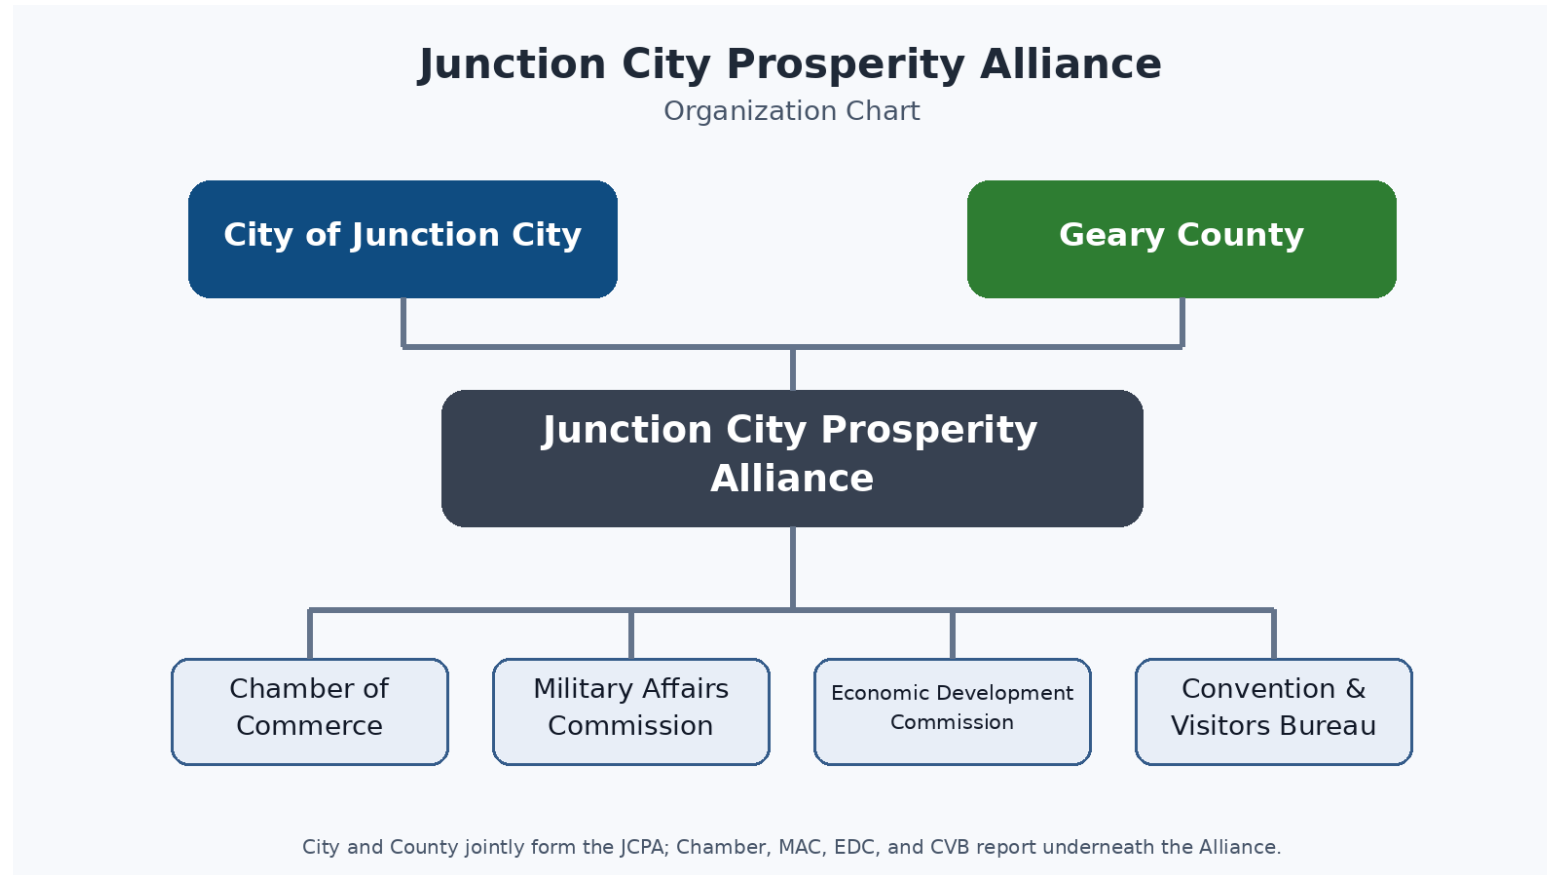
Junction City Prosperity Alliance
Organization Chart

City of Junction City

Geary County

Junction City Prosperity Alliance

Chamber of Commerce

Military Affairs Commission

Economic Development Commission

Convention & Visitors Bureau

City and County jointly form the JCPA; Chamber, MAC, EDC, and CVB report underneath the Alliance.